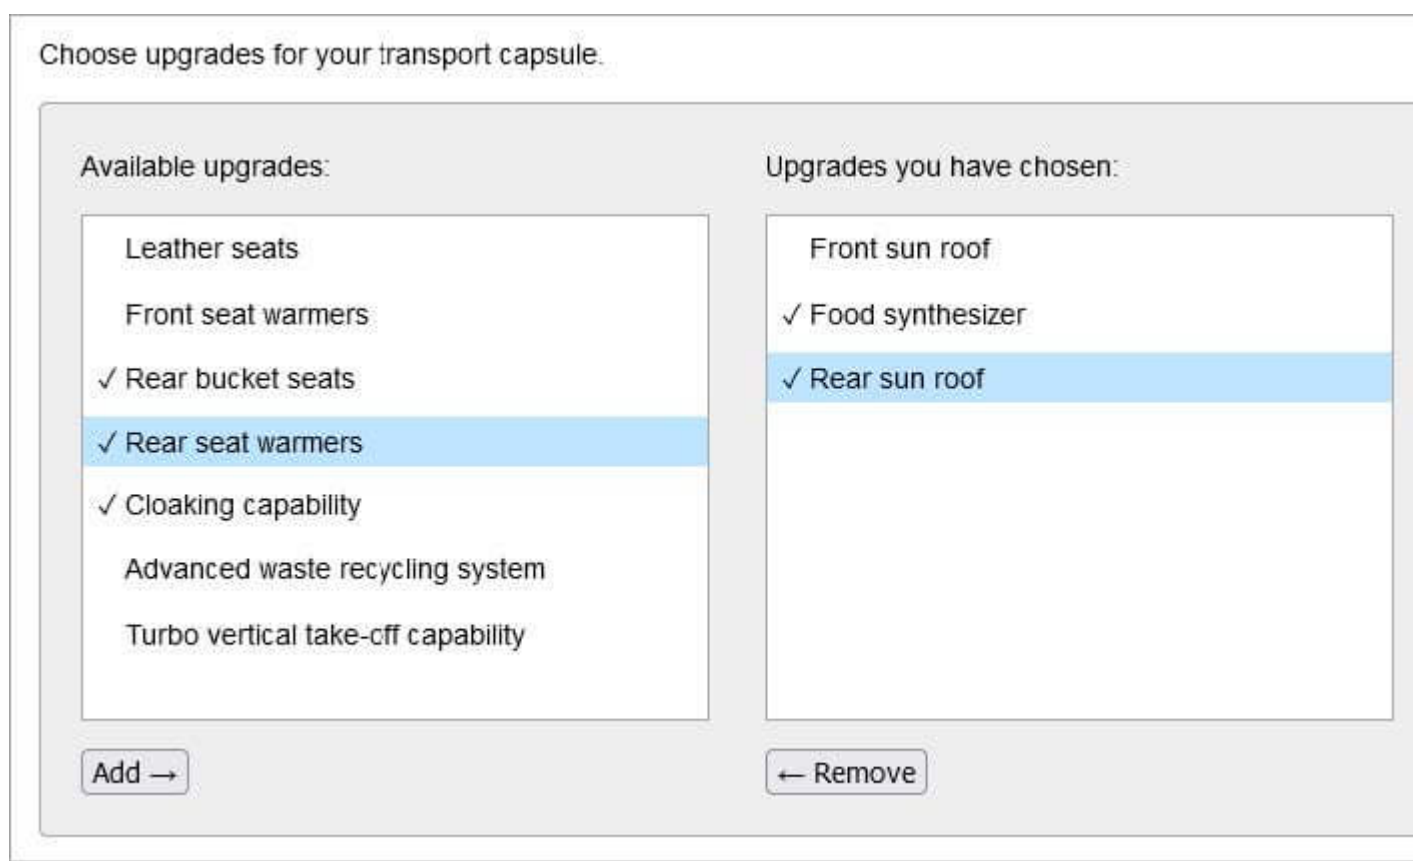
Choose upgrades for your transport capsule.

Available upgrades:

Leather seats

Front seat warmers

✓ Rear bucket seats

✓ Rear seat warmers

✓ Cloaking capability

Advanced waste recycling system

Turbo vertical take-cff capability

Add →

Upgrades you have chosen:

Front sun roof

✓ Food synthesizer

✓ Rear sun roof

← Remove